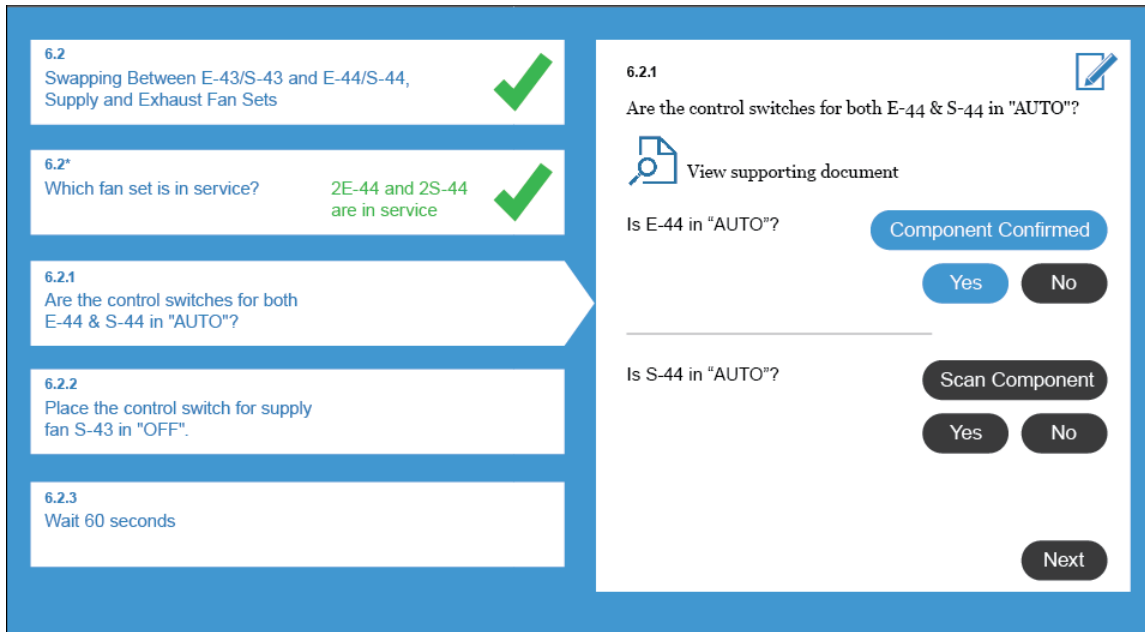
6.2
Swapping Between E-43/S-43 and E-44/S-44, Supply and Exhaust Fan Sets

6.2*
Which fan set is in service?

2E-44 and 2S-44 are in service

6.2.1
Are the control switches for both E-44 & S-44 in "AUTO"?

6.2.2
Place the control switch for supply fan S-43 in "OFF".

6.2.3
Wait 60 seconds

6.2.1
Are the control switches for both E-44 & S-44 in "AUTO"?

View supporting document

Is E-44 in “AUTO”?

Component Confirmed

Yes

No

Is S-44 in “AUTO”?

Scan Component

Yes

No

Next